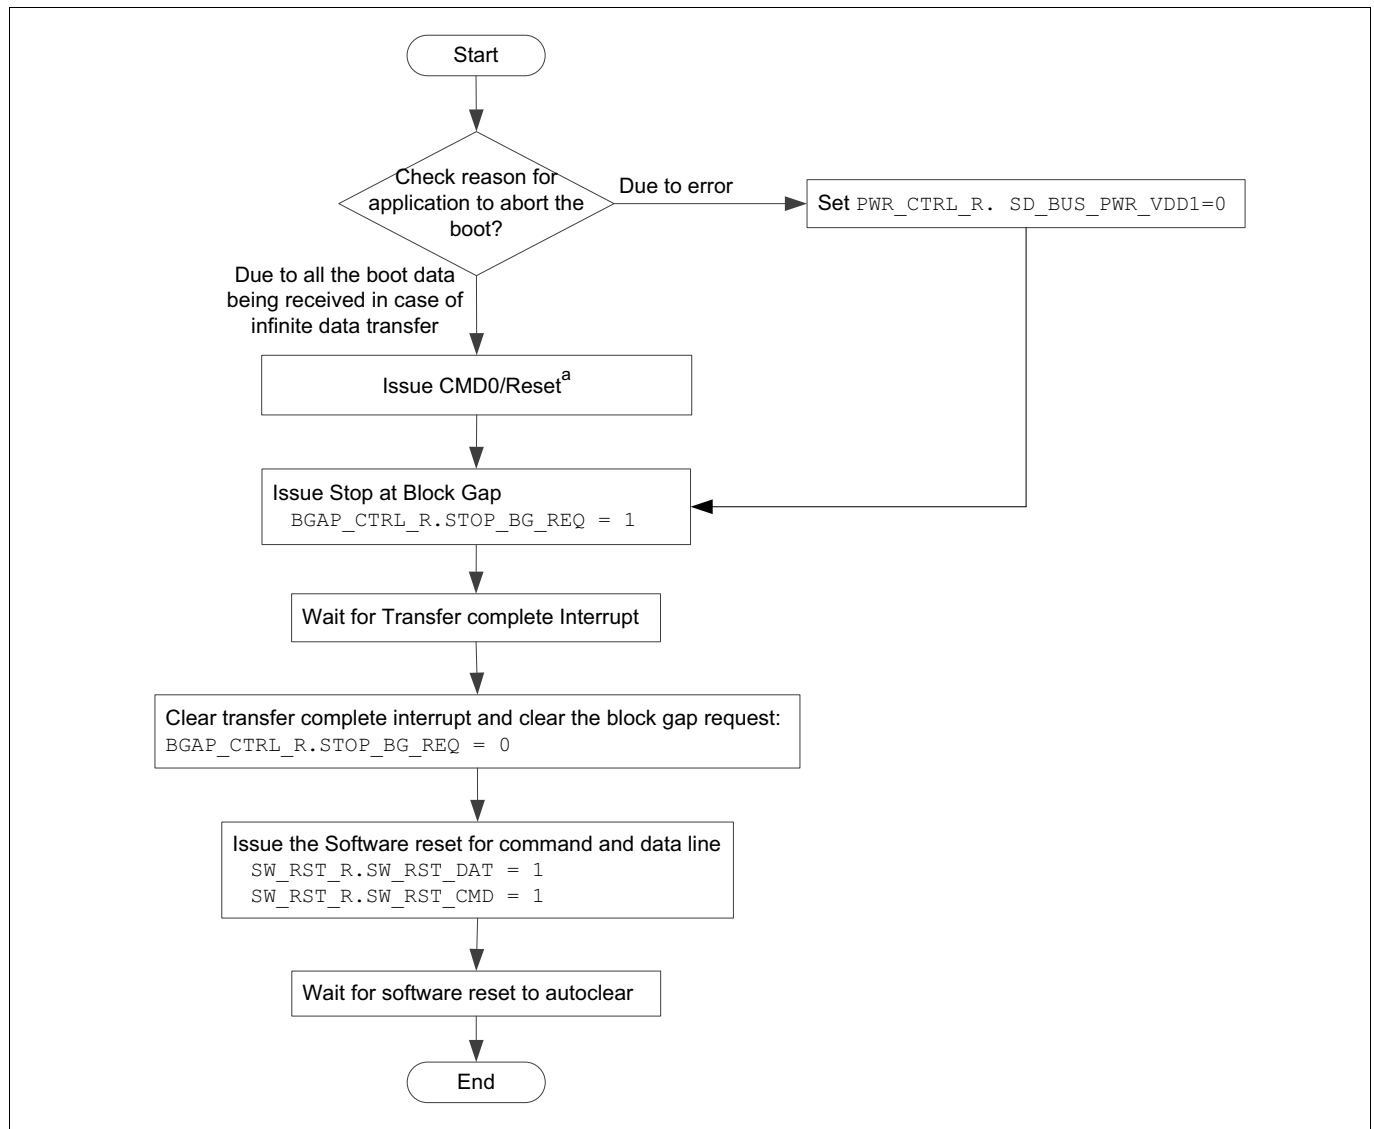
Start

Check reason for application to abort the boot?

Due to error

Set PWR_CTRL_R. SD_BUS_PWR_VDD1=0

Due to all the boot data being received in case of infinite data transfer

Issue CMD0/Reset$^{a}$

Issue Stop at Block Gap
BGAP_CTRL_R.STOP_BG_REQ = 1

Wait for Transfer complete Interrupt

Clear transfer complete interrupt and clear the block gap request:
BGAP_CTRL_R.STOP_BG_REQ = 0

Issue the Software reset for command and data line
SW_RST_R.SW_RST_DAT = 1
SW_RST_R.SW_RST_CMD = 1

Wait for software reset to autoclear

End